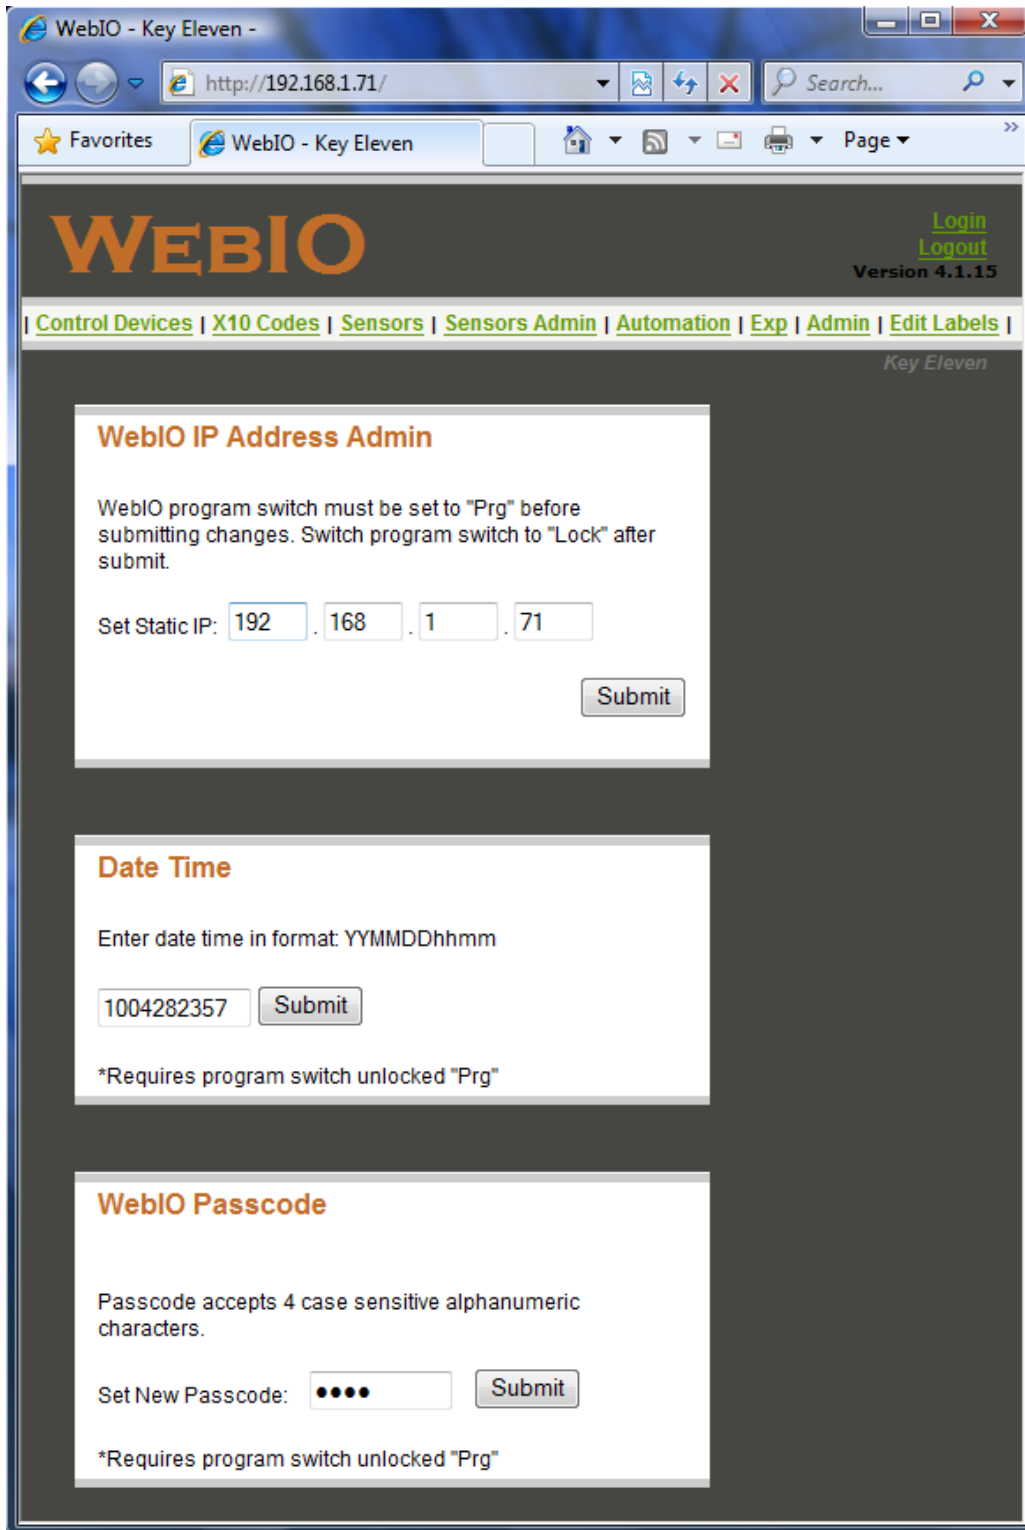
WebIO - Key Eleven -

http://192.168.1.71/

Search...

Favorites

WebIO - Key Eleven

Page

WEBIO

Login
Logout
Version 4.1.15

| Control Devices | X10 Codes | Sensors | Sensors Admin | Automation | Exp | Admin | Edit Labels |

Key Eleven

WebIO IP Address Admin

WebIO program switch must be set to "Prg" before submitting changes. Switch program switch to "Lock" after submit.

Set Static IP: 192 . 168 . 1 . 71

Submit

Date Time

Enter date time in format: YYMMDDhhmm

1004282357 Submit

*Requires program switch unlocked "Prg"

WebIO Passcode

Passcode accepts 4 case sensitive alphanumeric characters.

Set New Passcode: •••• Submit

*Requires program switch unlocked "Prg"